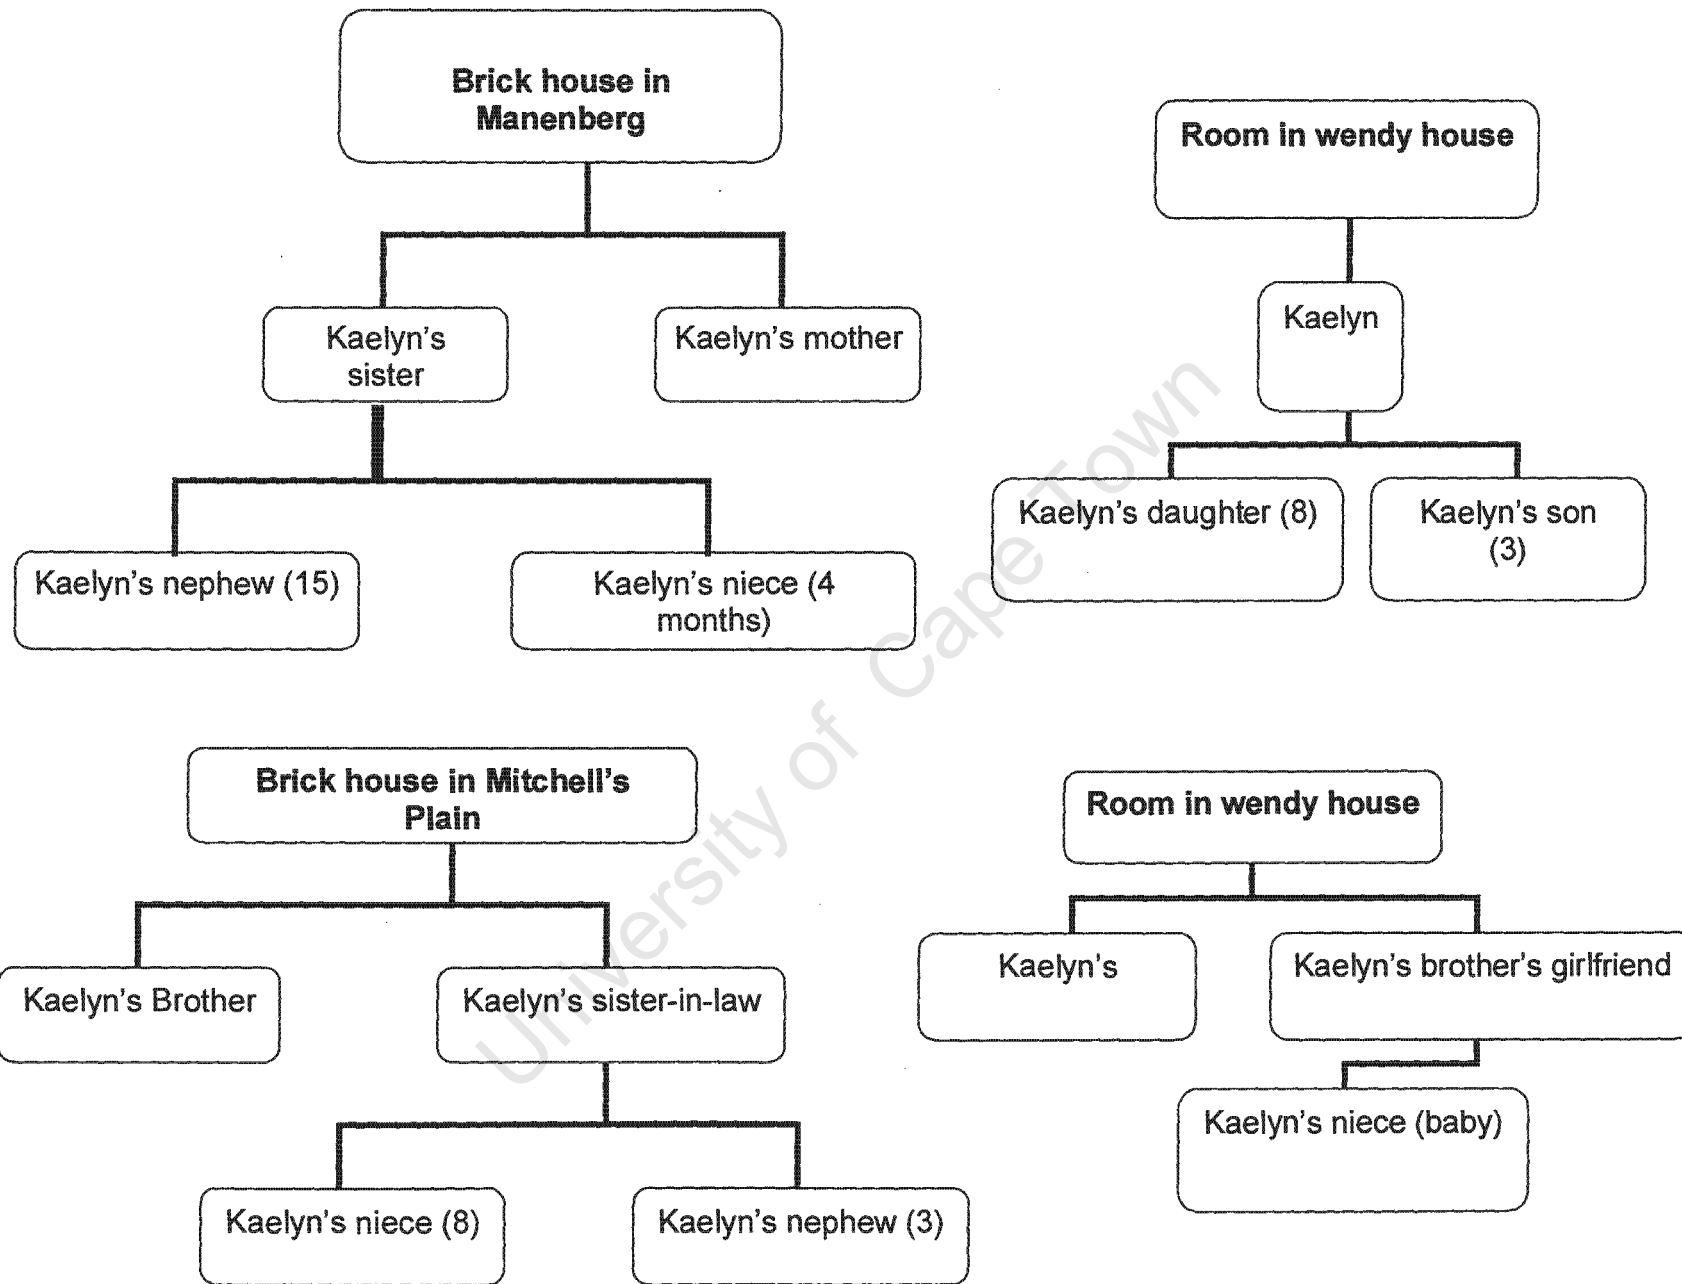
Brick house in Manenberg

Kaelyn's sister

Kaelyn's mother

Kaelyn's nephew (15)

Kaelyn's niece (4 months)

Room in wendy house

Kaelyn

Kaelyn's daughter (8)

Kaelyn's son (3)

University of Cape Town

Brick house in Mitchell's Plain

Kaelyn's Brother

Kaelyn's sister-in-law

Kaelyn's niece (8)

Kaelyn's nephew (3)

Room in wendy house

Kaelyn's

Kaelyn's brother's girlfriend

Kaelyn's niece (baby)